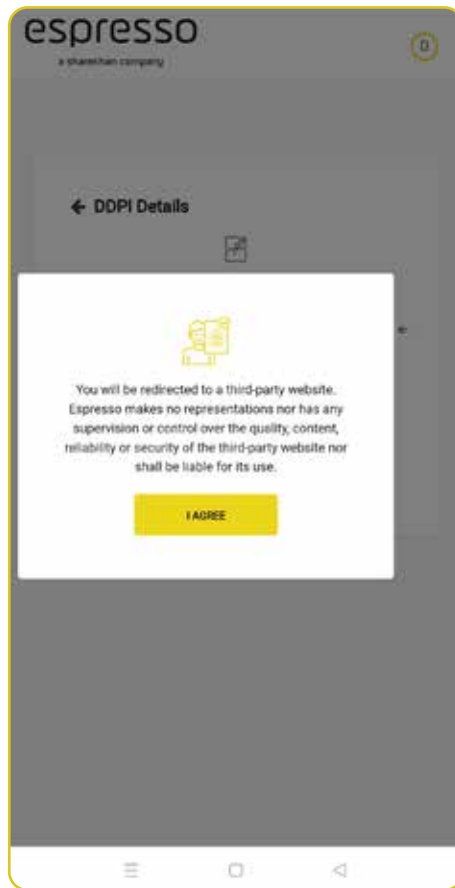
espresso
a sharekhan company

0

← DDPI Details

You will be redirected to a third-party website. Espresso makes no representations nor has any supervision or control over the quality, content, reliability or security of the third-party website nor shall be liable for its use.

I AGREE